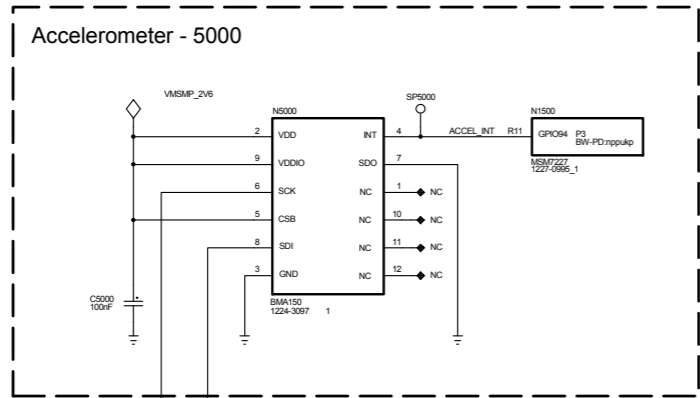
Accelerometer - 5000

VMSMP_2V6

N5000

SP5000

N1500

2 VDD

9 VDDIO

6 SCK

5 CSB

8 SDI

3 GND

INT 4

SDO 7

NC 1 NC

NC 10 NC

NC 11 NC

NC 12 NC

ACCEL_INT

R11

GPIO94 P3 BW-PD:nppukp

MSM7227 1227-0995_1

BMA150 1224-3097 1

C5000 100nF